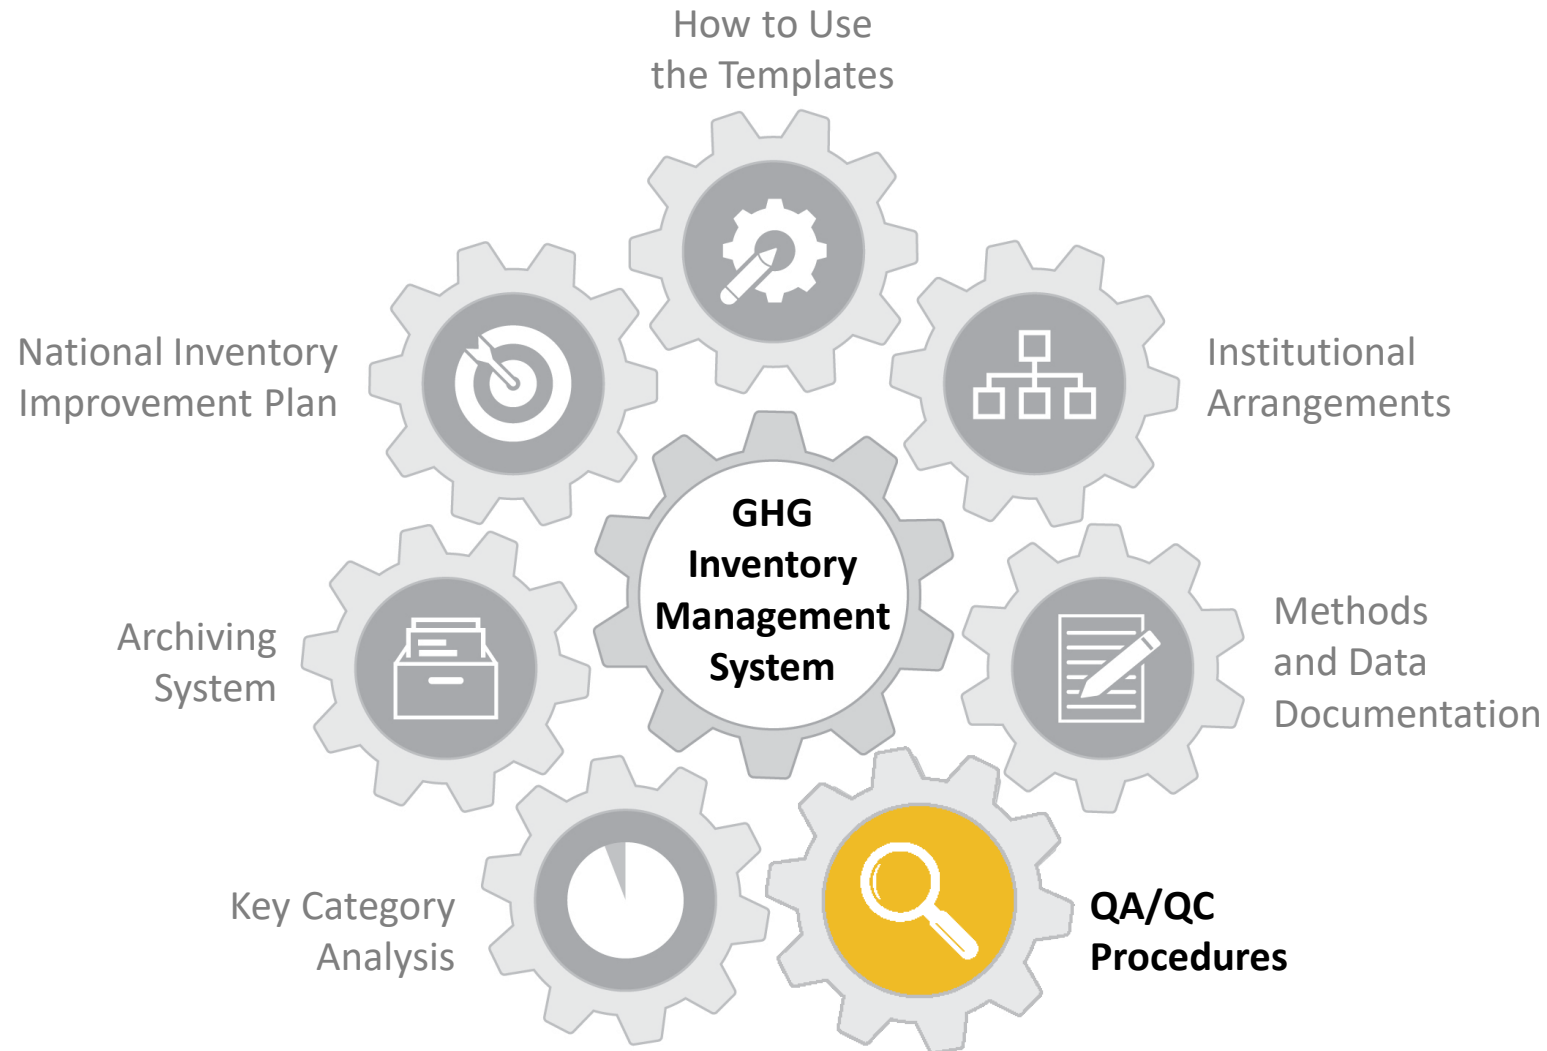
How to Use the Templates

National Inventory Improvement Plan

Institutional Arrangements

GHG Inventory Management System

Archiving System

Methods and Data Documentation

Key Category Analysis

QA/QC Procedures